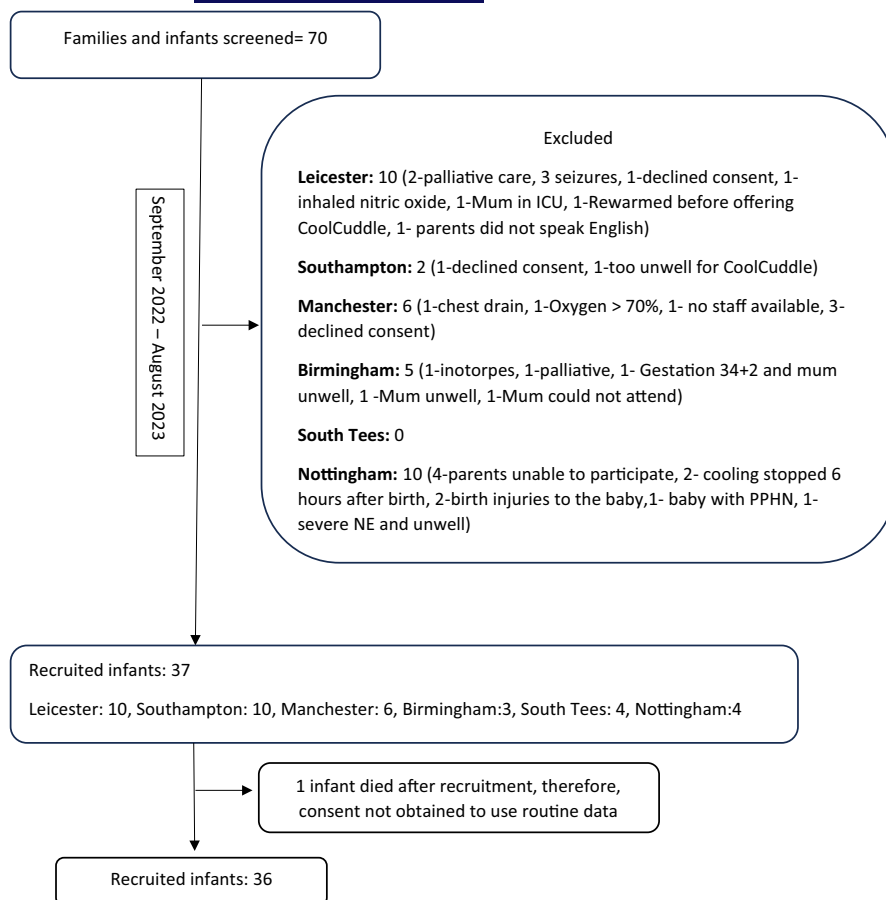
Families and infants screened= 70

September 2022 – August 2023

Excluded

**Leicester:** 10 (2-palliative care, 3 seizures, 1-declined consent, 1-inhaled nitric oxide, 1-Mum in ICU, 1-Rewarmed before offering CoolCuddle, 1- parents did not speak English)

**Southampton:** 2 (1-declined consent, 1-too unwell for CoolCuddle)

**Manchester:** 6 (1-chest drain, 1-Oxygen > 70%, 1- no staff available, 3-declined consent)

**Birmingham:** 5 (1-inotorpes, 1-palliative, 1- Gestation 34+2 and mum unwell, 1 -Mum unwell, 1-Mum could not attend)

**South Tees:** 0

**Nottingham:** 10 (4-parents unable to participate, 2- cooling stopped 6 hours after birth, 2-birth injuries to the baby,1- baby with PPHN, 1-severe NE and unwell)

Recruited infants: 37

Leicester: 10, Southampton: 10, Manchester: 6, Birmingham:3, South Tees: 4, Nottingham:4

1 infant died after recruitment, therefore, consent not obtained to use routine data

Recruited infants: 36